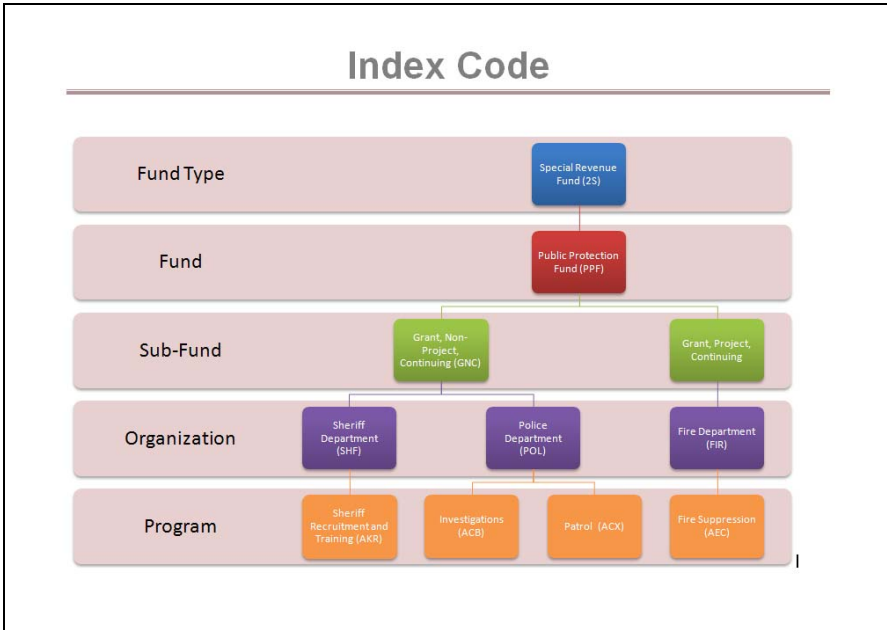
Index Code

Fund Type

Special Revenue Fund (2S)

Fund

Public Protection Fund (PPF)

Sub-Fund

Grant, Non-Project, Continuing (GNC)

Grant, Project, Continuing

Organization

Sheriff Department (SHF)

Police Department (POL)

Fire Department (FIR)

Program

Sheriff Recruitment and Training (AKR)

Investigations (ACB)

Patrol (ACX)

Fire Suppression (AEC)